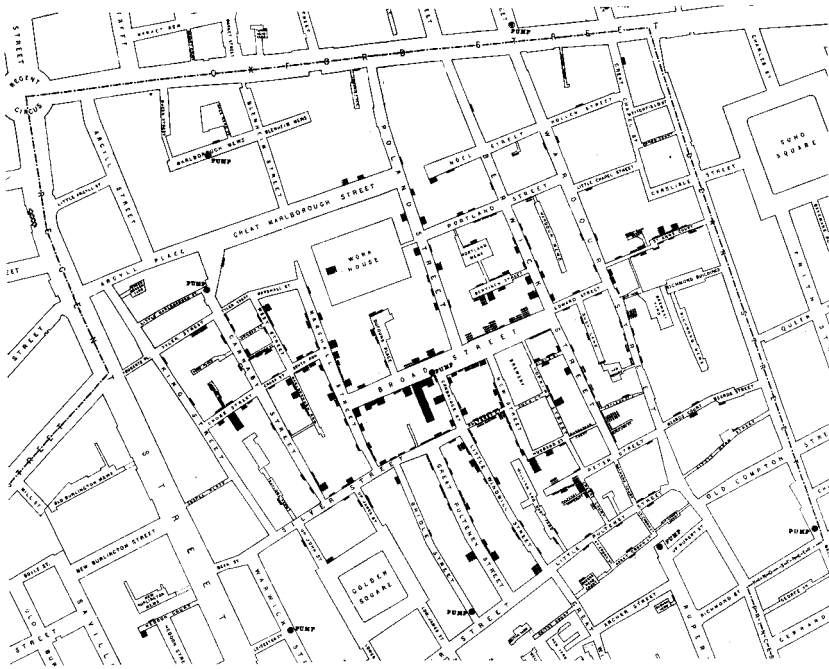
STREET
REGENT CIRCUS
PUMP
O X F O R D S T R E E T
SOHO SQUARE
NOEL STREET
MARLBOROUGH MEWS
PUMP
ARGYLL STREET
LITTLE ARGYLL ST
GREAT MARLBOROUGH STREET
POLAND STREET
PORTLAND STREET
WARDOUR STREET
CARLISLE STREET
LITTLE CHAPEL STREET
WORK HOUSE
ARGYLL PLACE
PUMP
BROAD STREET
PUMP
HOWARD STREET
RICHMOND BUILDINGS
QUEEN ST
DEAN STREET
FRITH STREET
PETER STREET
OLD COMPTON STREET
GREEK ST
PUMP
R E G E N T S T R E E T
OLD BURLINGTON STREET
NEW BURLINGTON STREET
SAVILLE
GOLDEN SQUARE
GREAT PULTENEY STREET
CAMBRIDGE STREET
BERWICK STREET
MARSHALL ST
WARWICK STREET
PUMP
PUMP
PUMP
ARCHER STREET
RICHMOND ST
GERRARD
RUPERT